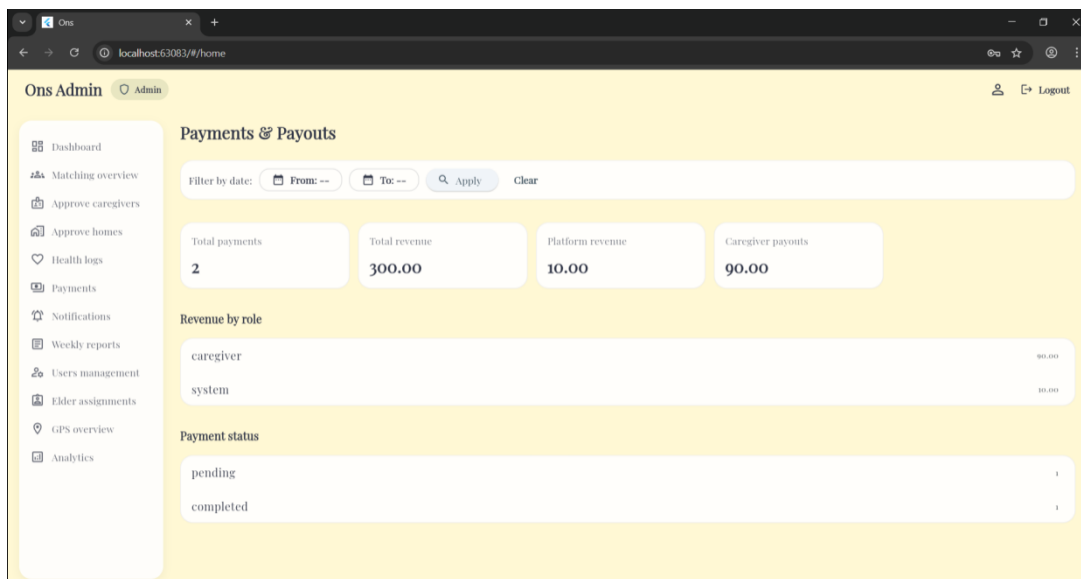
Ons
localhost:63083/#/home

Ons Admin Admin

Logout

Dashboard
Matching overview
Approve caregivers
Approve homes
Health logs
Payments
Notifications
Weekly reports
Users management
Elder assignments
GPS overview
Analytics

Payments & Payouts

Filter by date: From: -- To: -- Apply Clear

Total payments
2

Total revenue
300.00

Platform revenue
10.00

Caregiver payouts
90.00

Revenue by role

caregiver 90.00
system 10.00

Payment status

pending 1
completed 1